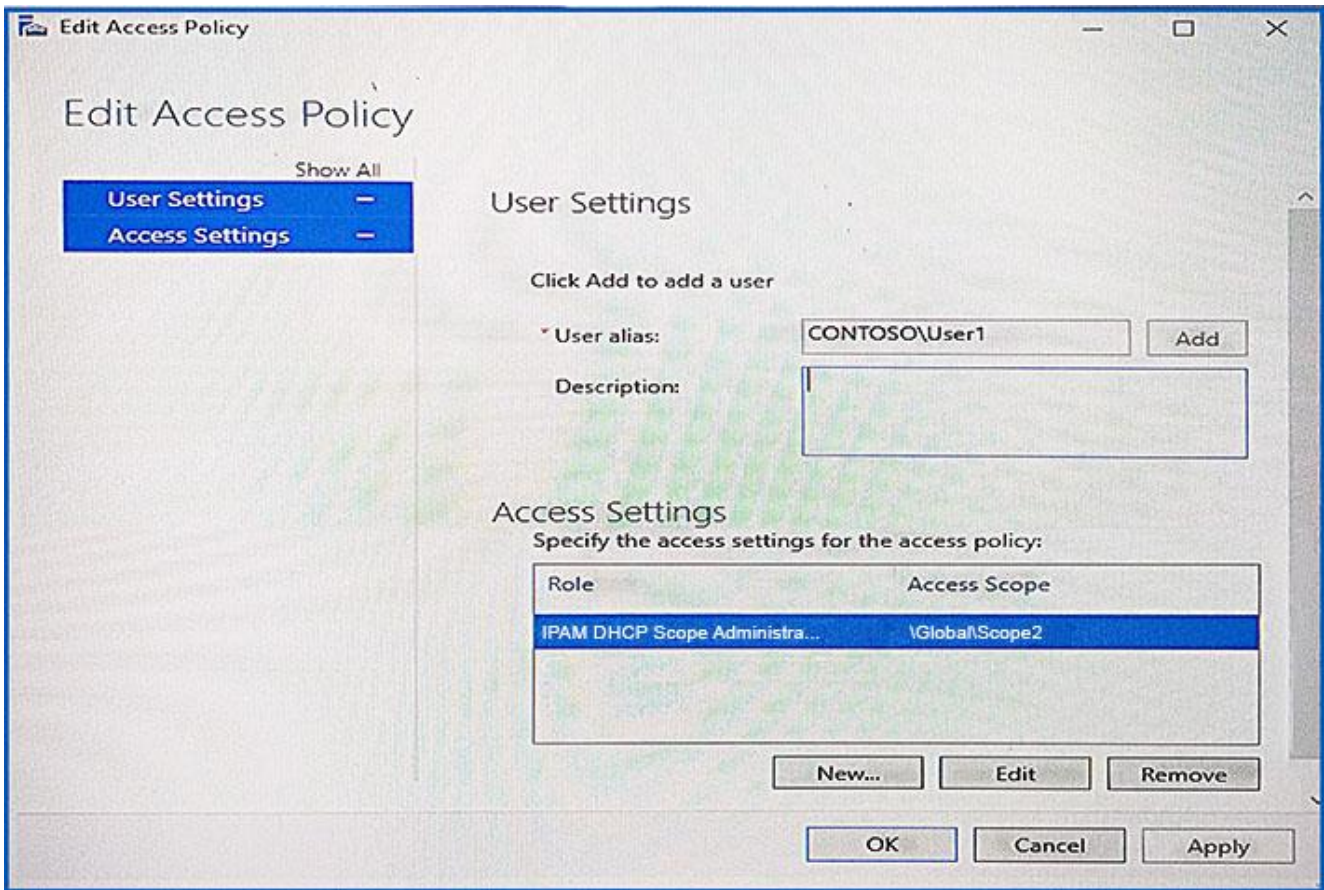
Edit Access Policy

Edit Access Policy

Show All
User Settings –
Access Settings –

User Settings

Click Add to add a user

* User alias: CONTOSO\User1 Add

Description:

Access Settings
Specify the access settings for the access policy:

| Role | Access Scope |
|---|---|
| IPAM DHCP Scope Administra... | \Global\Scope2 |

New... Edit Remove

OK Cancel Apply